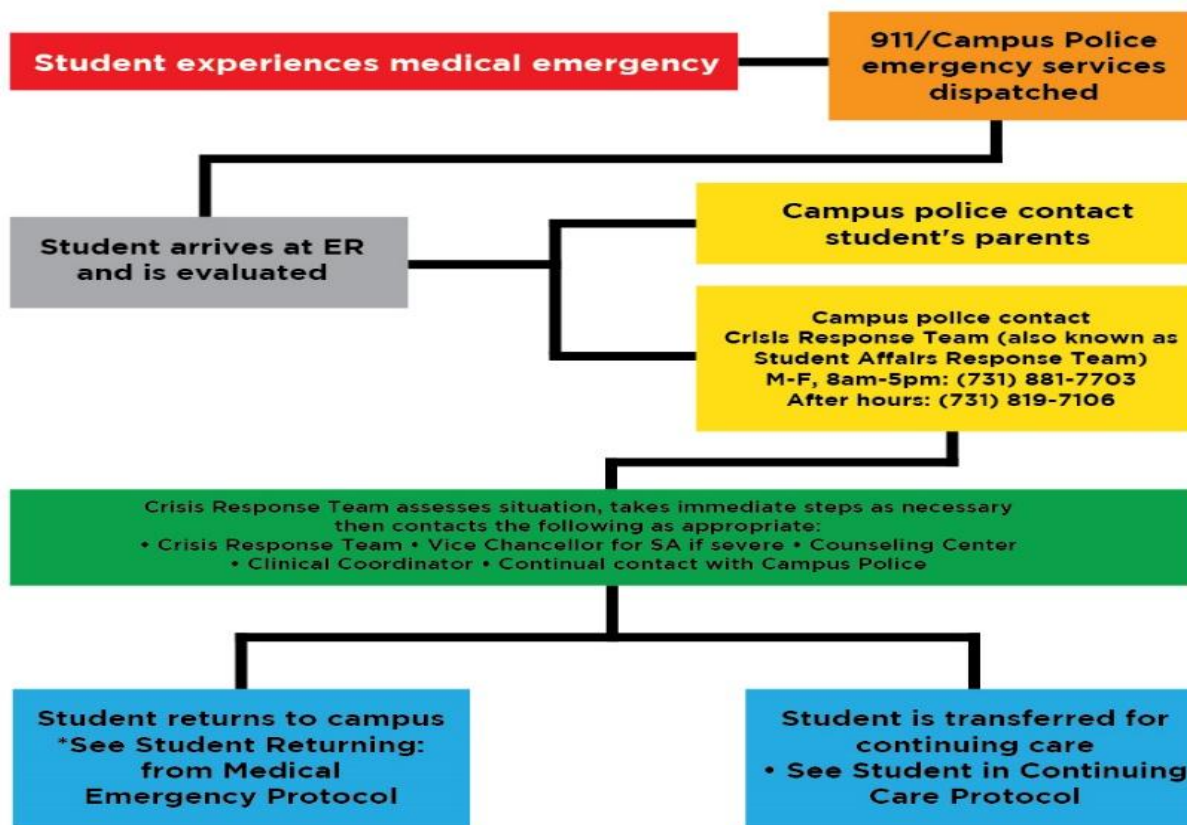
Student experiences medical emergency

911/Campus Police emergency services dispatched

Student arrives at ER and is evaluated

Campus police contact student's parents

Campus police contact Crisis Response Team (also known as Student Affairs Response Team) M-F, 8am-5pm: (731) 881-7703 After hours: (731) 819-7106

Crisis Response Team assesses situation, takes immediate steps as necessary then contacts the following as appropriate:
• Crisis Response Team • Vice Chancellor for SA if severe • Counseling Center • Clinical Coordinator • Continual contact with Campus Police

Student returns to campus *See Student Returning: from Medical Emergency Protocol

Student is transferred for continuing care • See Student in Continuing Care Protocol